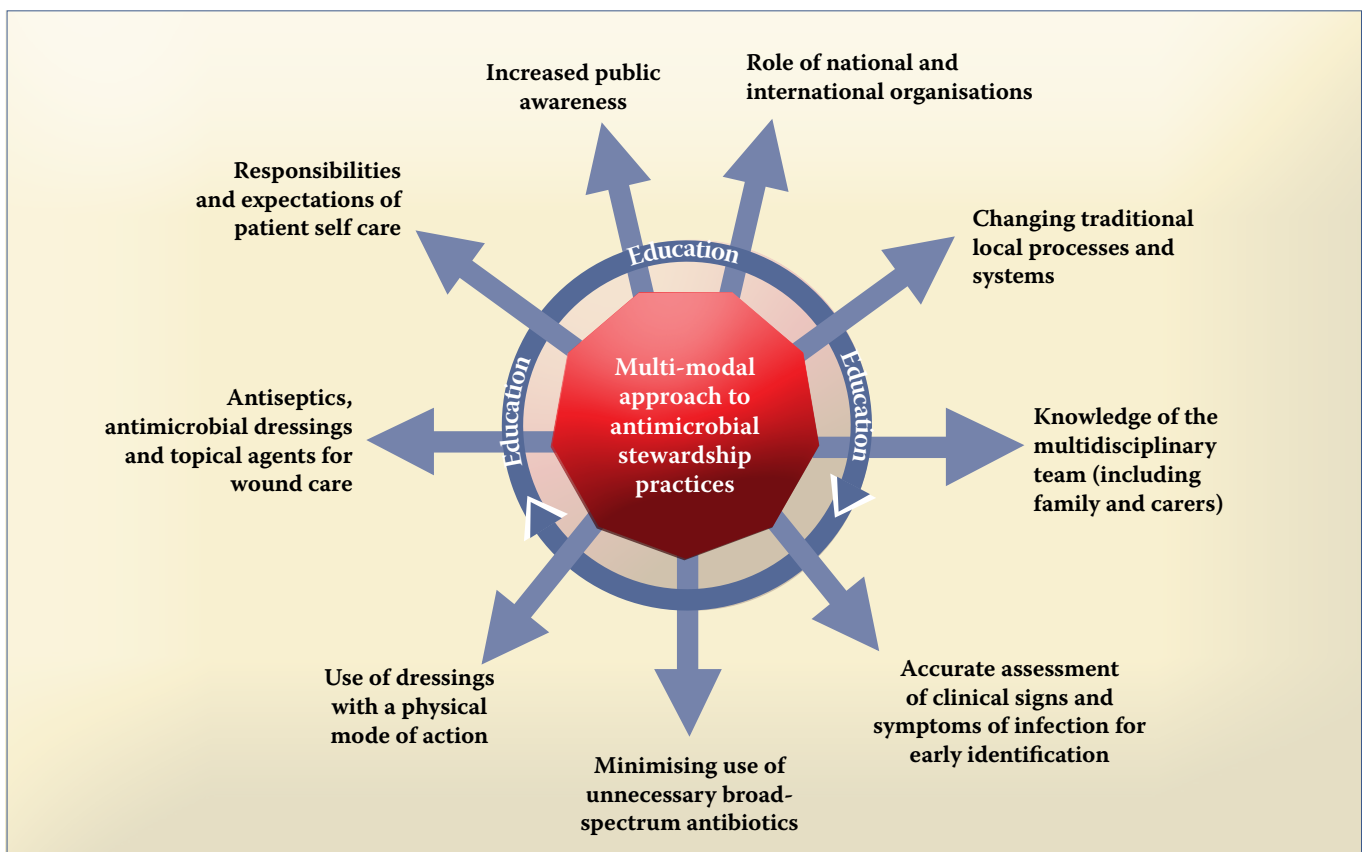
Increased public awareness

Role of national and international organisations

Responsibilities and expectations of patient self care

Changing traditional local processes and systems

Education

Education

Education

Multi-modal approach to antimicrobial stewardship practices

Antiseptics, antimicrobial dressings and topical agents for wound care

Knowledge of the multidisciplinary team (including family and carers)

Use of dressings with a physical mode of action

Accurate assessment of clinical signs and symptoms of infection for early identification

Minimising use of unnecessary broad-spectrum antibiotics